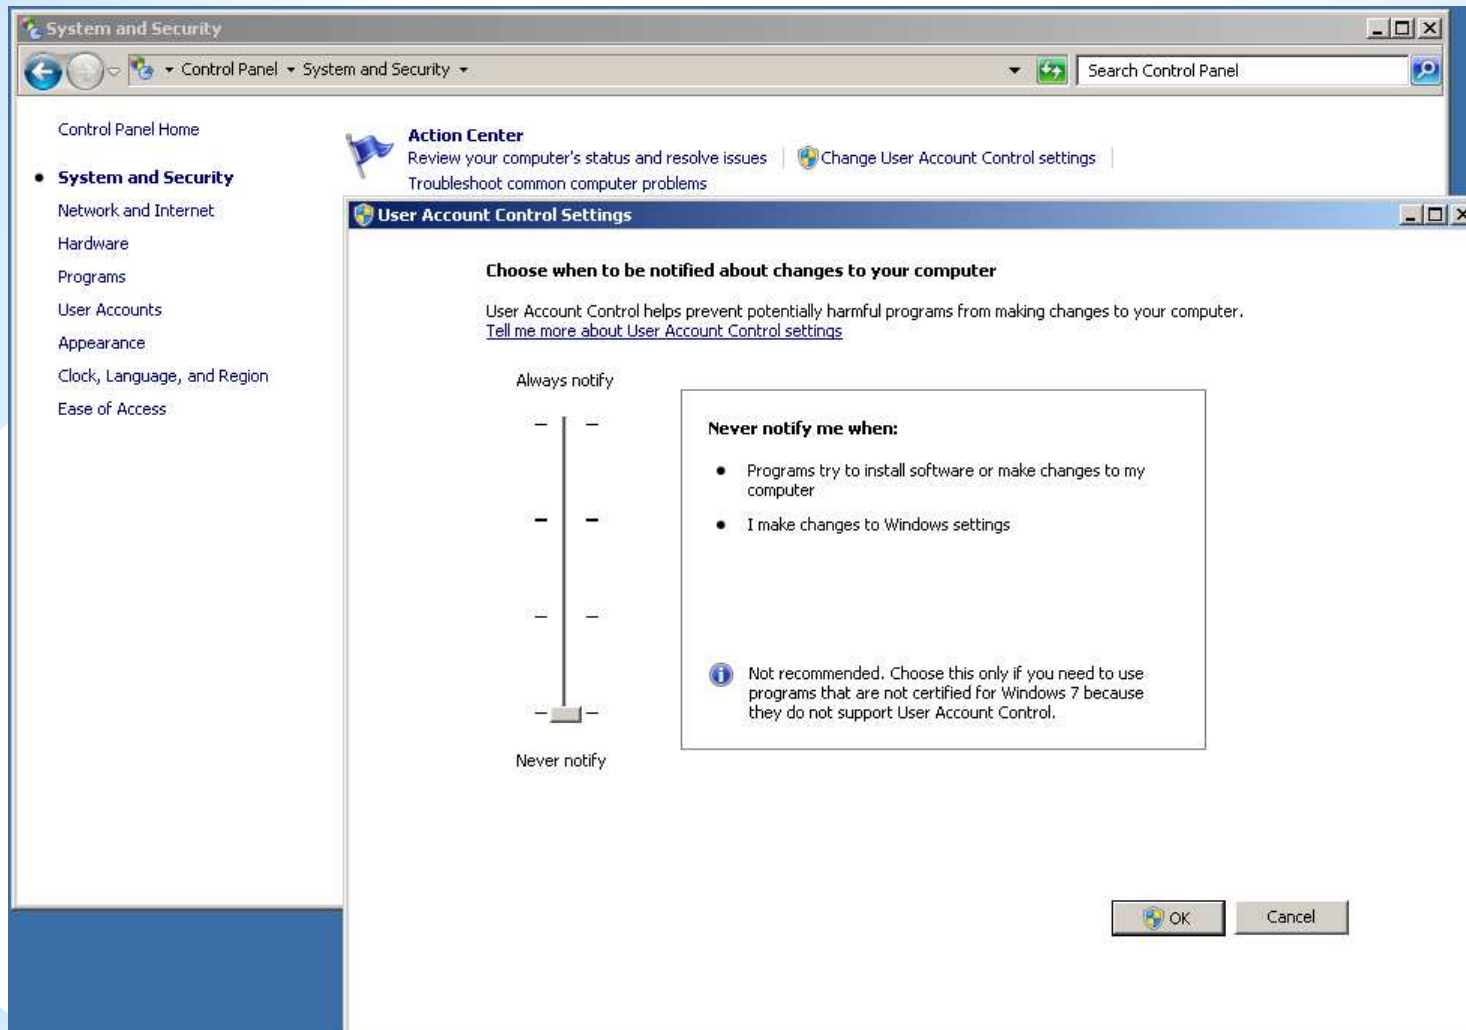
System and Security

Control Panel ▸ System and Security ▸

Search Control Panel

Control Panel Home

• System and Security

Network and Internet

Hardware

Programs

User Accounts

Appearance

Clock, Language, and Region

Ease of Access

Action Center

Review your computer's status and resolve issues | Change User Account Control settings |

Troubleshoot common computer problems

User Account Control Settings

Choose when to be notified about changes to your computer

User Account Control helps prevent potentially harmful programs from making changes to your computer.
Tell me more about User Account Control settings

Always notify

Never notify

Never notify me when:

• Programs try to install software or make changes to my computer

• I make changes to Windows settings

Not recommended. Choose this only if you need to use programs that are not certified for Windows 7 because they do not support User Account Control.

OK

Cancel